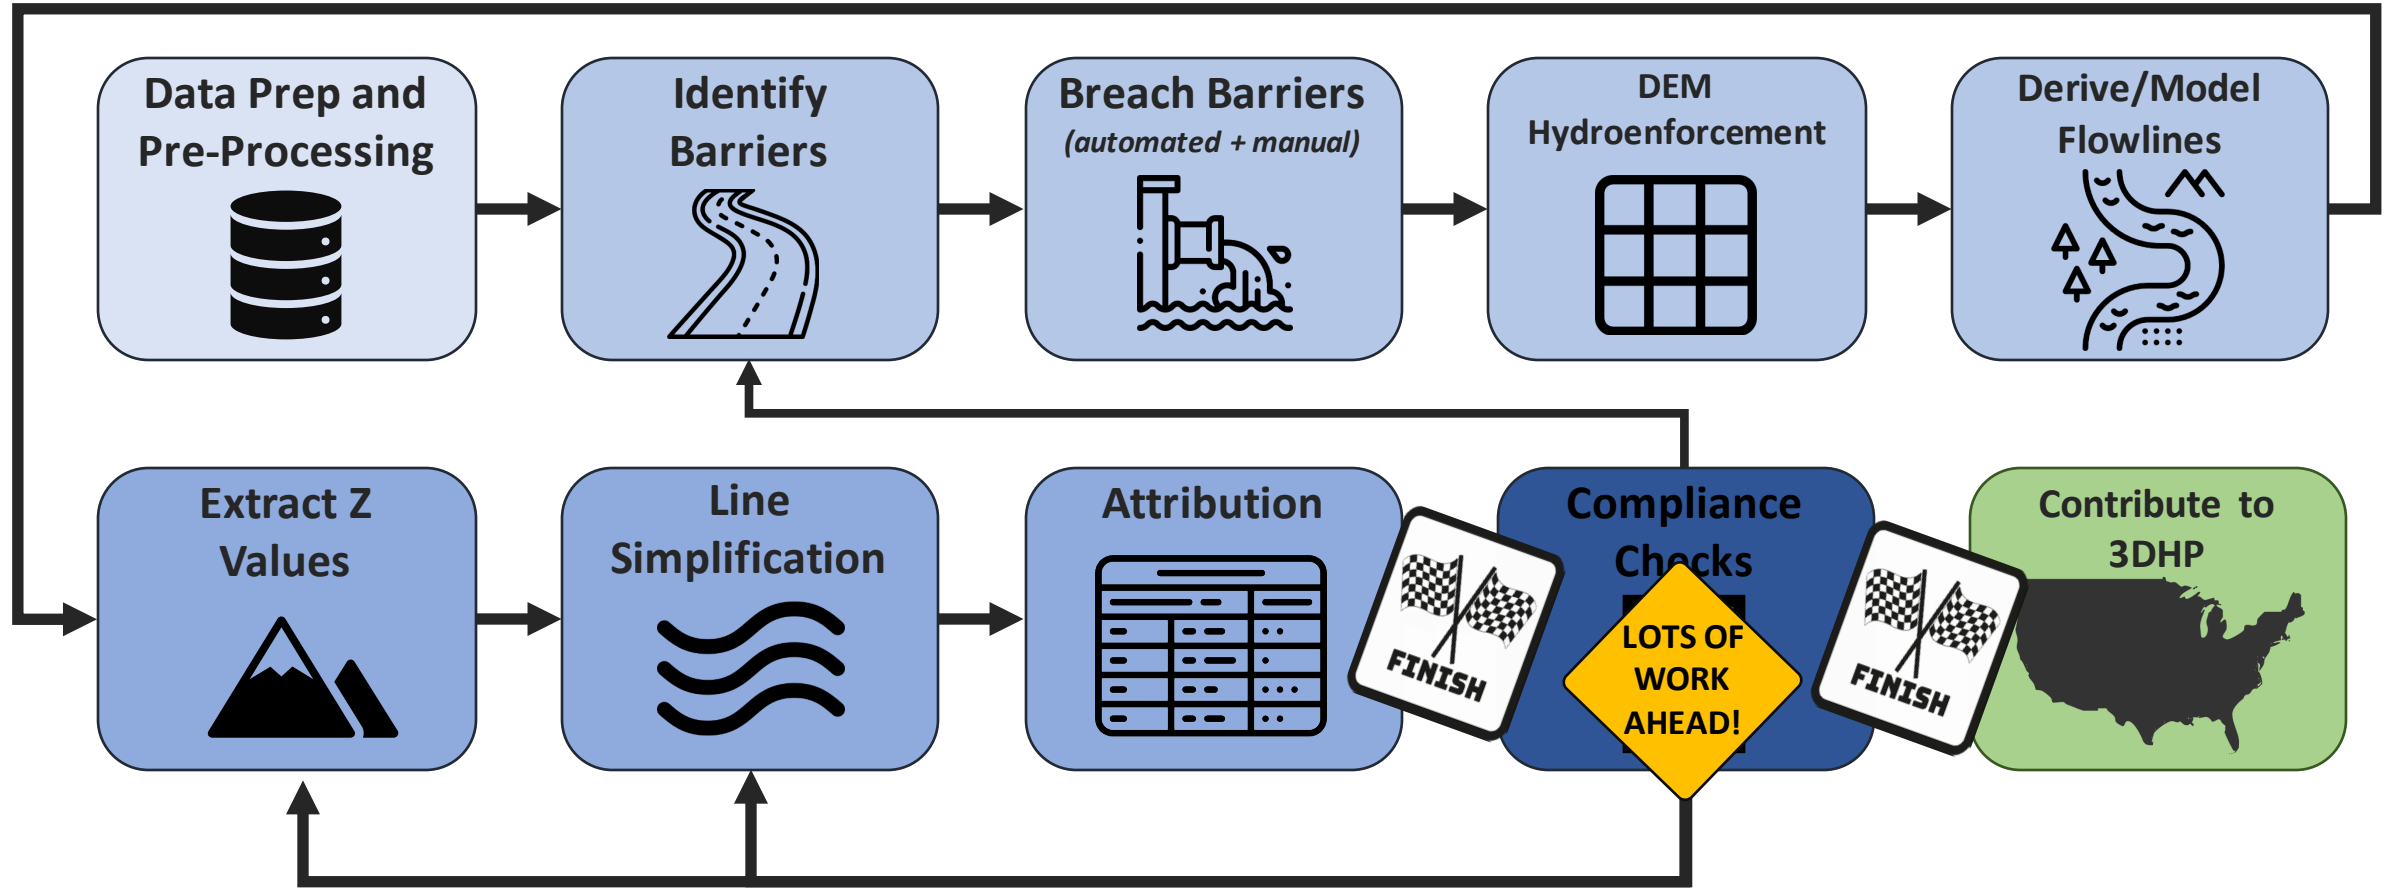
Data Prep and Pre-Processing

Identify Barriers

Breach Barriers
(automated + manual)

DEM Hydroenforcement

Derive/Model Flowlines

Extract Z Values

Line Simplification

Attribution

FINISH

Compliance Checks

LOTS OF WORK AHEAD!

FINISH

Contribute to 3DHP